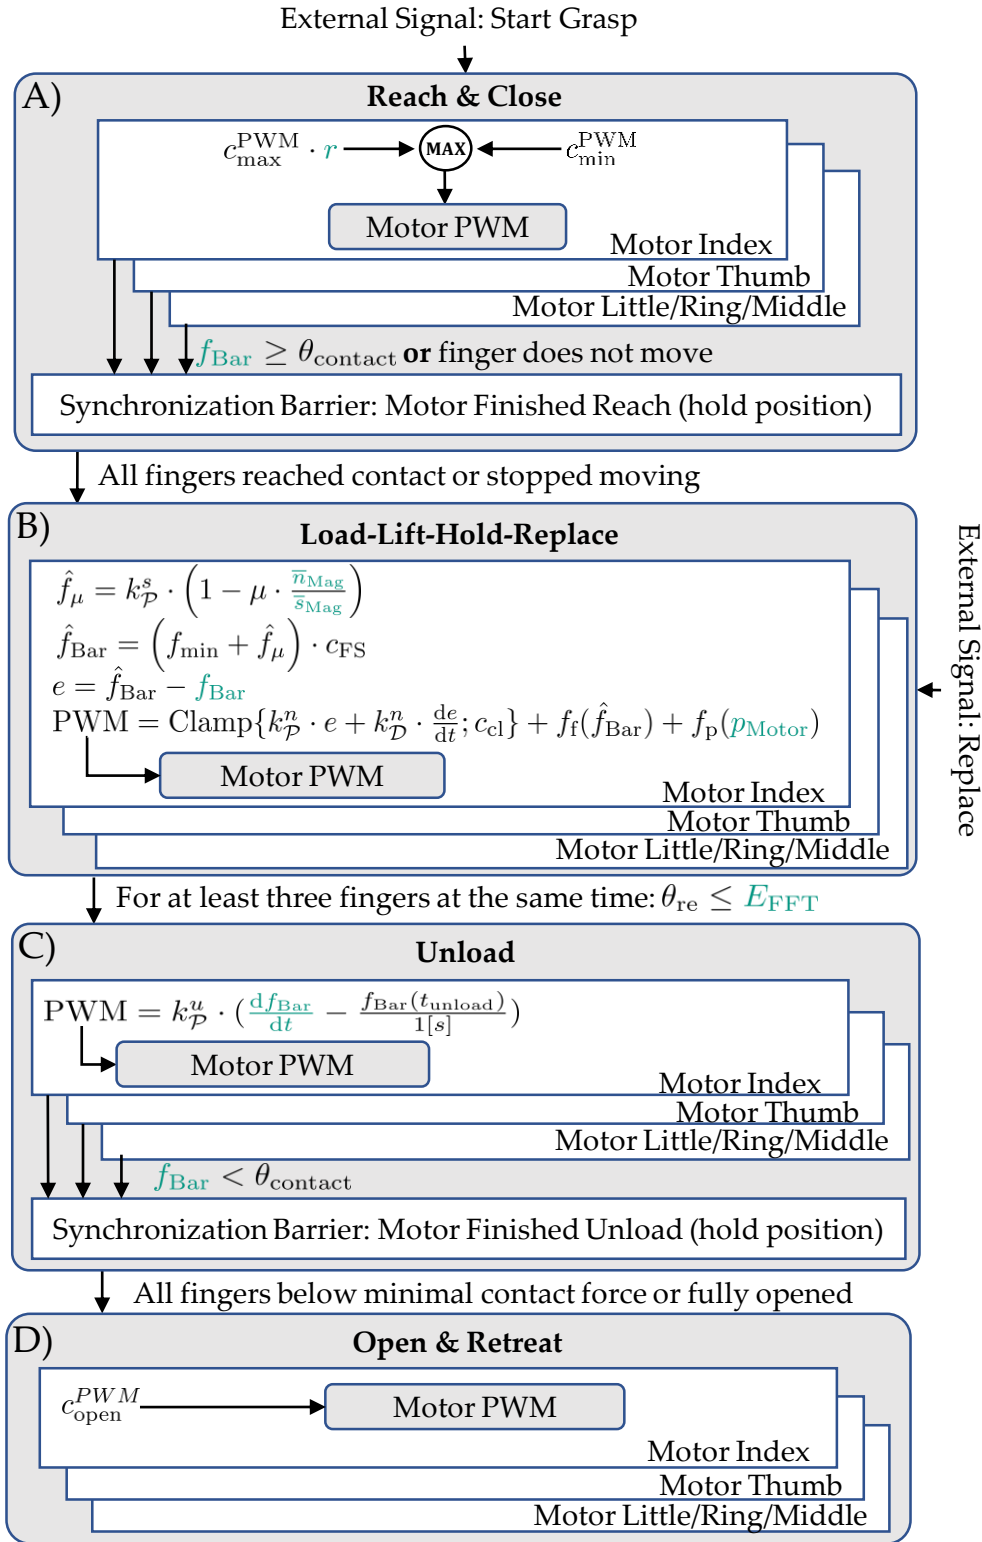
External Signal: Start Grasp

A)

Reach & Close

$c_{\text{max}}^{\text{PWM}} \cdot r$

MAX

$c_{\text{min}}^{\text{PWM}}$

Motor PWM

Motor Index

Motor Thumb

Motor Little/Ring/Middle

$f_{\text{Bar}} \geq \theta_{\text{contact}}$ or finger does not move

Synchronization Barrier: Motor Finished Reach (hold position)

All fingers reached contact or stopped moving

B)

Load-Lift-Hold-Replace

$\hat{f}_{\mu} = k_{\mathcal{P}}^{s} \cdot \left(1 - \mu \cdot \frac{\overline{n}_{\text{Mag}}}{\overline{s}_{\text{Mag}}}\right)$

$\hat{f}_{\text{Bar}} = \left(f_{\text{min}} + \hat{f}_{\mu}\right) \cdot c_{\text{FS}}$

$e = \hat{f}_{\text{Bar}} - f_{\text{Bar}}$

$\text{PWM} = \text{Clamp}\{k_{\mathcal{P}}^{n} \cdot e + k_{\mathcal{D}}^{n} \cdot \frac{\text{de}}{\text{dt}}; c_{\text{cl}}\} + f_{\text{f}}(\hat{f}_{\text{Bar}}) + f_{\text{p}}(p_{\text{Motor}})$

Motor PWM

Motor Index

Motor Thumb

Motor Little/Ring/Middle

External Signal: Replace

For at least three fingers at the same time: $\theta_{\text{re}} \leq E_{\text{FFT}}$

C)

Unload

$\text{PWM} = k_{\mathcal{P}}^{u} \cdot \left(\frac{\text{d}f_{\text{Bar}}}{\text{d}t} - \frac{f_{\text{Bar}}(t_{\text{unload}})}{1[s]}\right)$

Motor PWM

Motor Index

Motor Thumb

Motor Little/Ring/Middle

$f_{\text{Bar}} < \theta_{\text{contact}}$

Synchronization Barrier: Motor Finished Unload (hold position)

All fingers below minimal contact force or fully opened

D)

Open & Retreat

$c_{\text{open}}^{PWM}$

Motor PWM

Motor Index

Motor Thumb

Motor Little/Ring/Middle